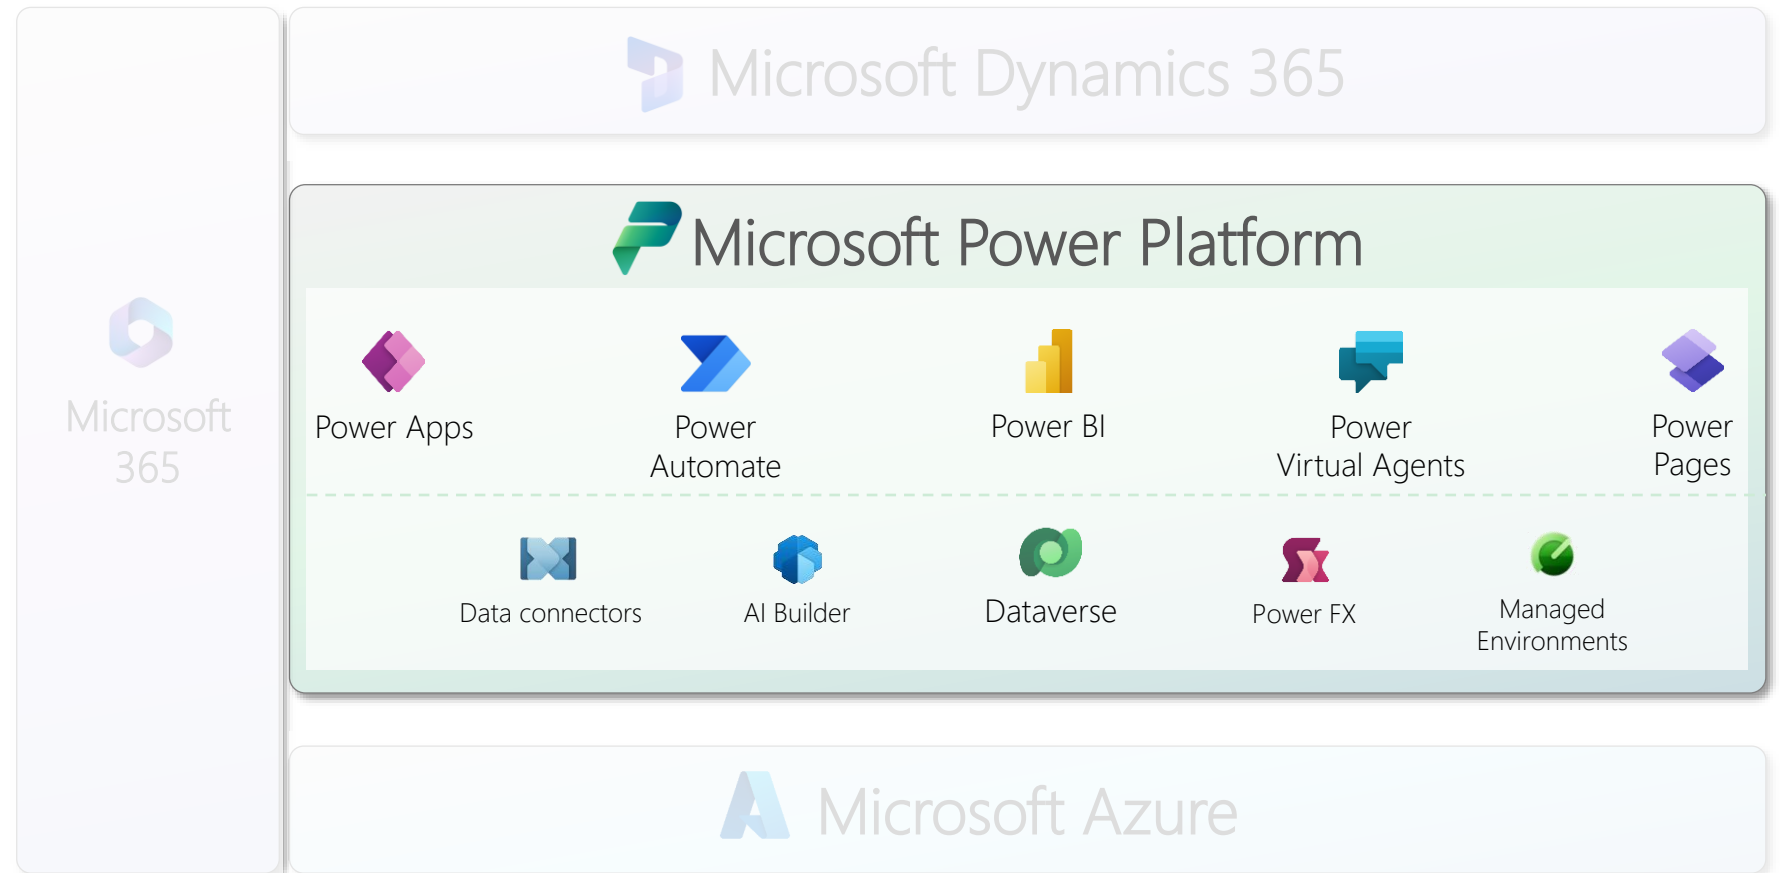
Microsoft 365

Microsoft Dynamics 365

Microsoft Power Platform

Power Apps

Power Automate

Power BI

Power Virtual Agents

Power Pages

Data connectors

AI Builder

Dataverse

Power FX

Managed Environments

Microsoft Azure